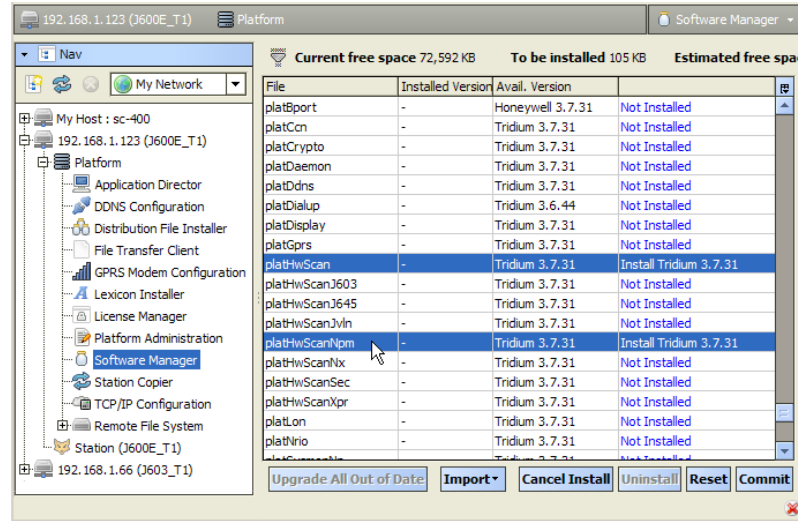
192.168.1.123 (J600E_T1)   Platform   Software Manager

Nav

My Network

My Host : sc-400
192.168.1.123 (J600E_T1)
Platform
Application Director
DDNS Configuration
Distribution File Installer
File Transfer Client
GPRS Modem Configuration
Lexicon Installer
License Manager
Platform Administration
Software Manager
Station Copier
TCP/IP Configuration
Remote File System
Station (J600E_T1)
192.168.1.66 (J603_T1)

Current free space 72,592 KB   To be installed 105 KB   Estimated free sp

| File | Installed Version | Avail. Version | |
|---|---|---|---|
| platBport | - | Honeywell 3.7.31 | Not Installed |
| platCcn | - | Tridium 3.7.31 | Not Installed |
| platCrypto | - | Tridium 3.7.31 | Not Installed |
| platDaemon | - | Tridium 3.7.31 | Not Installed |
| platDdns | - | Tridium 3.7.31 | Not Installed |
| platDialup | - | Tridium 3.6.44 | Not Installed |
| platDisplay | - | Tridium 3.7.31 | Not Installed |
| platGprs | - | Tridium 3.7.31 | Not Installed |
| platHwScan | - | Tridium 3.7.31 | Install Tridium 3.7.31 |
| platHwScanJ603 | - | Tridium 3.7.31 | Not Installed |
| platHwScanJ645 | - | Tridium 3.7.31 | Not Installed |
| platHwScanJvln | - | Tridium 3.7.31 | Not Installed |
| platHwScanNpm | - | Tridium 3.7.31 | Install Tridium 3.7.31 |
| platHwScanNx | - | Tridium 3.7.31 | Not Installed |
| platHwScanSec | - | Tridium 3.7.31 | Not Installed |
| platHwScanXpr | - | Tridium 3.7.31 | Not Installed |
| platLon | - | Tridium 3.7.31 | Not Installed |
| platNrio | - | Tridium 3.7.31 | Not Installed |

Upgrade All Out of Date   Import   Cancel Install   Uninstall   Reset   Commit